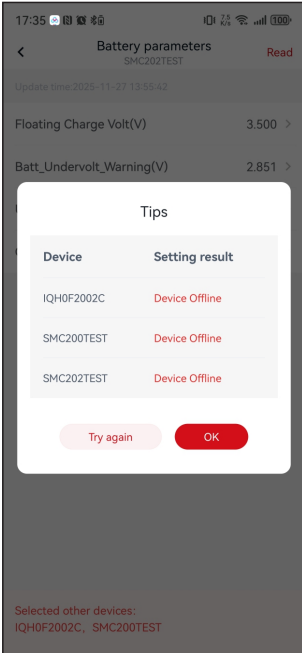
17:35 100

<

Battery parameters
SMC202TEST

Read

Update time:2025-11-27 13:55:42

Floating Charge Volt(V) 3.500 >

Batt_Undervolt_Warning(V) 2.851 >

Tips

| Device | Setting result |
|---|---|
| IQH0F2002C | Device Offline |
| SMC200TEST | Device Offline |
| SMC202TEST | Device Offline |

Try again

OK

Selected other devices:
IQH0F2002C、SMC200TEST